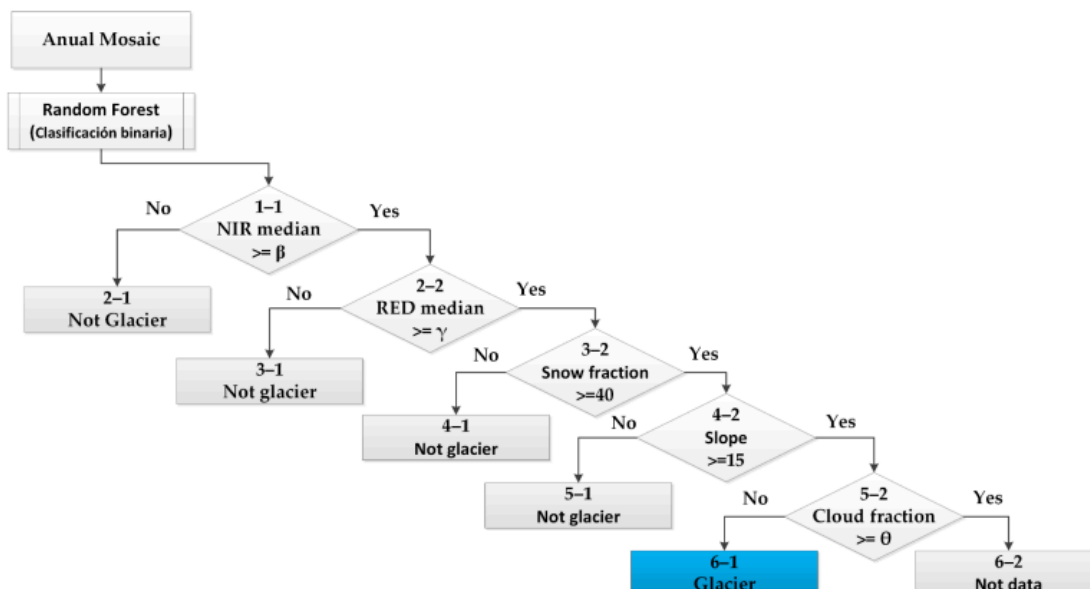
Anual Mosaic

Random Forest
(Clasificación binaria)

No

1–1
NIR median
>= β

Yes

2–1
Not Glacier

No

2–2
RED median
>= γ

Yes

3–1
Not glacier

No

3–2
Snow fraction
>=40

Yes

4–1
Not glacier

No

4–2
Slope
>=15

Yes

5–1
Not glacier

No

5–2
Cloud fraction
>= θ

Yes

6–1
Glacier

6–2
Not data